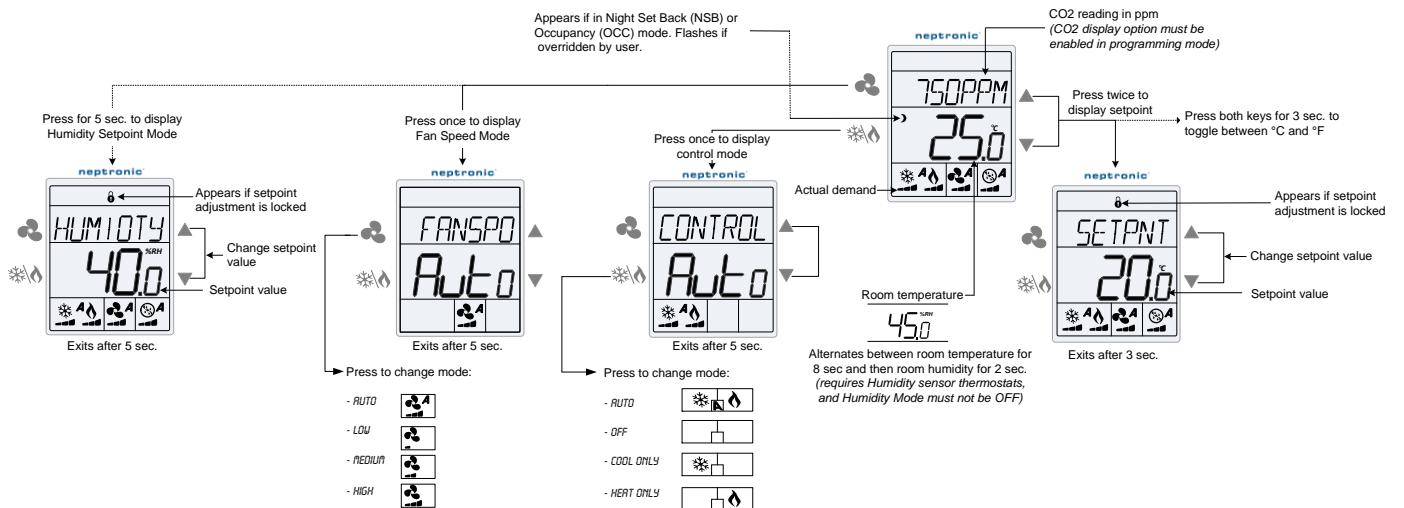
Appears if in Night Set Back (NSB) or Occupancy (OCC) mode. Flashes if overridden by user.

CO2 reading in ppm
*(CO2 display option must be enabled in programming mode)*

neptronic

750PPM

25.0 °C

Press twice to display setpoint

Press both keys for 3 sec. to toggle between °C and °F

Actual demand

A A A

Press for 5 sec. to display Humidity Setpoint Mode

neptronic

Appears if setpoint adjustment is locked

HUMIDTY

40.0 %RH

Change setpoint value

Setpoint value

A A A

Exits after 5 sec.

Press once to display Fan Speed Mode

neptronic

FANSPD

Auto

A

Exits after 5 sec.

Press to change mode:

- AUTO
- LOW
- MEDIUM
- HIGH

Press once to display control mode

neptronic

CONTROL

Auto

A

Exits after 5 sec.

Press to change mode:

- AUTO
- OFF
- COOL ONLY
- HEAT ONLY

Room temperature

45.0 %RH

Alternates between room temperature for 8 sec and then room humidity for 2 sec.
*(requires Humidity sensor thermostats, and Humidity Mode must not be OFF)*

neptronic

Appears if setpoint adjustment is locked

SETPNT

20.0 °C

Change setpoint value

Setpoint value

A A A

Exits after 3 sec.